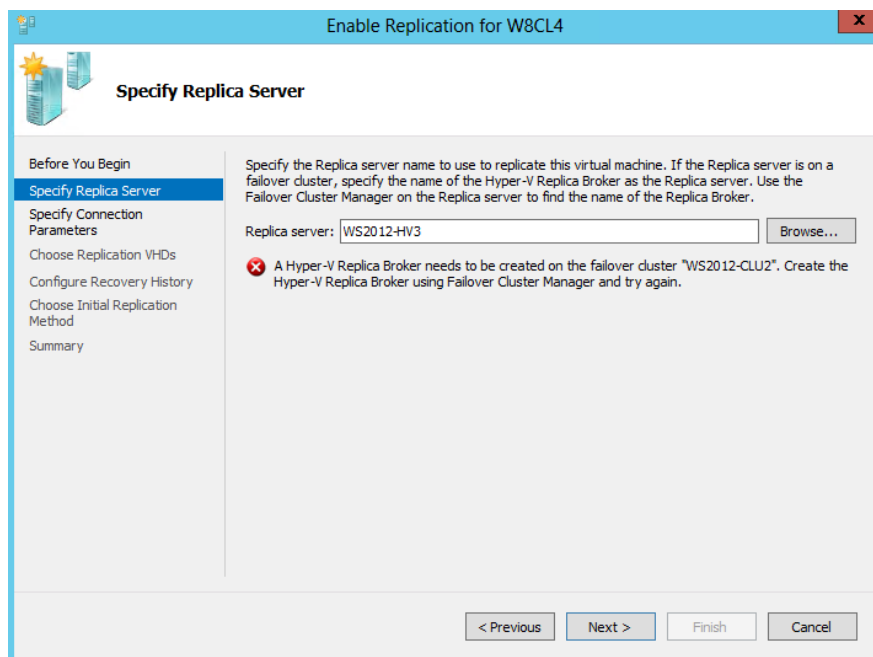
Enable Replication for W8CL4

Specify Replica Server

Before You Begin
Specify Replica Server
Specify Connection Parameters
Choose Replication VHDs
Configure Recovery History
Choose Initial Replication Method
Summary

Specify the Replica server name to use to replicate this virtual machine. If the Replica server is on a failover cluster, specify the name of the Hyper-V Replica Broker as the Replica server. Use the Failover Cluster Manager on the Replica server to find the name of the Replica Broker.

Replica server: WS2012-HV3

Browse...

A Hyper-V Replica Broker needs to be created on the failover cluster "WS2012-CLU2". Create the Hyper-V Replica Broker using Failover Cluster Manager and try again.

< Previous
Next >
Finish
Cancel